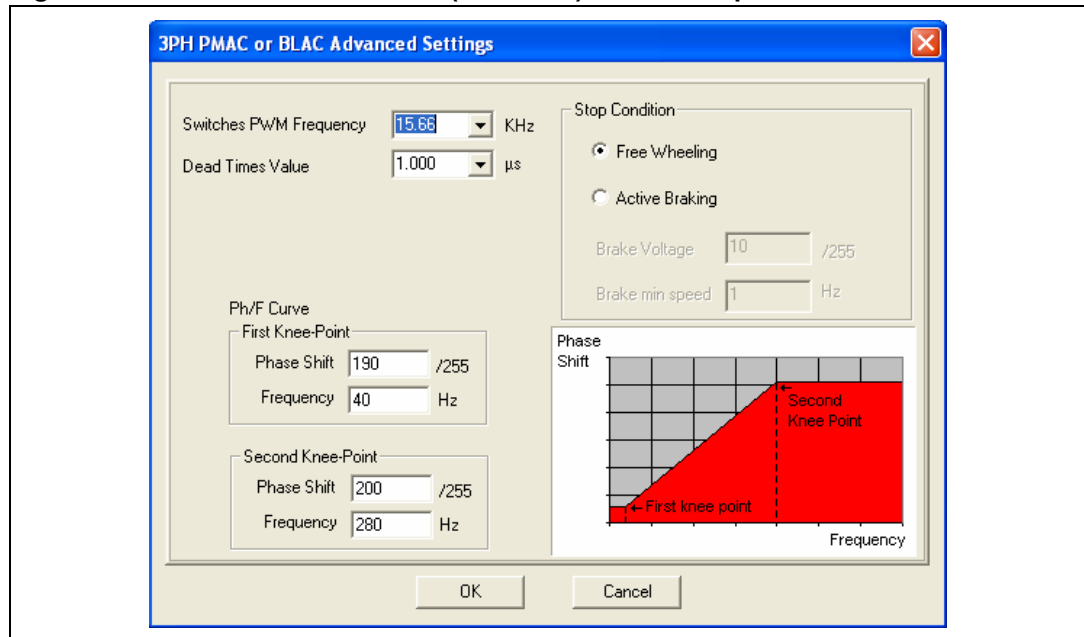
3PH PMAC or BLAC Advanced Settings

Switches PWM Frequency 15.66 KHz

Dead Times Value 1.000 µs

Stop Condition

Free Wheeling

Active Braking

Brake Voltage 10 /255

Brake min speed 1 Hz

Ph/F Curve

First Knee-Point

Phase Shift 190 /255

Frequency 40 Hz

Second Knee-Point

Phase Shift 200 /255

Frequency 280 Hz

Phase Shift

Second Knee Point

First knee point

Frequency

OK

Cancel